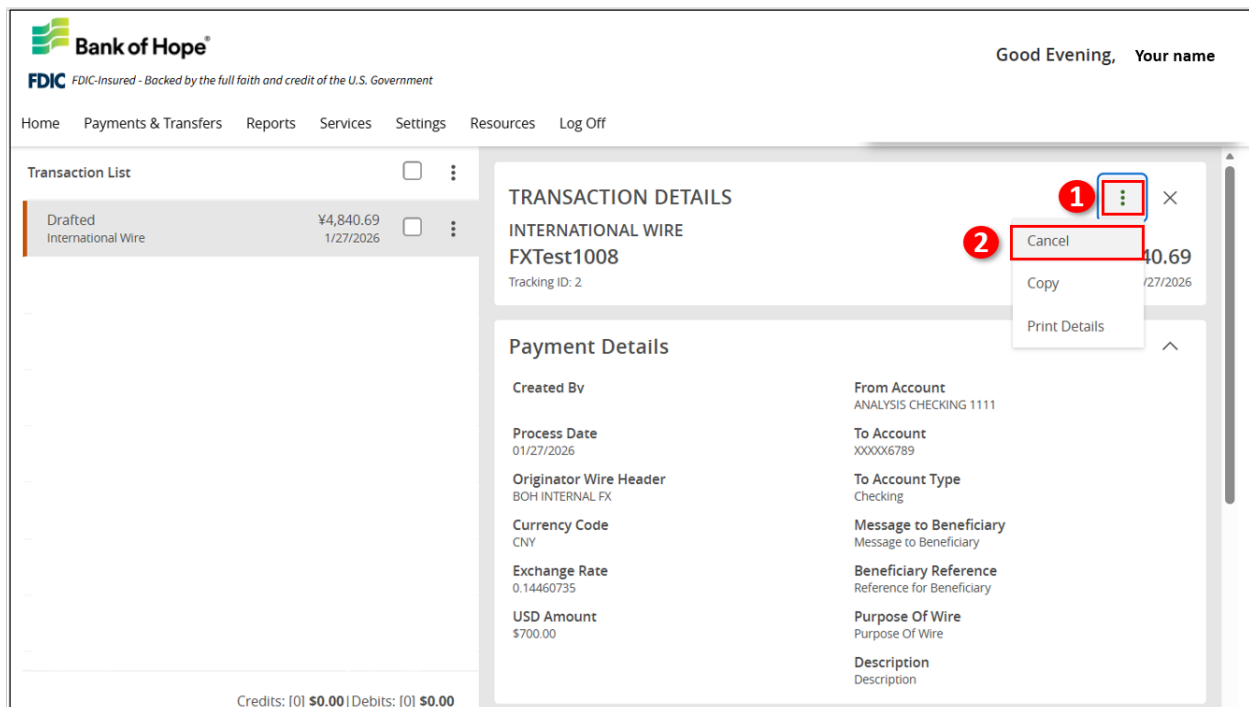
Bank of Hope®

FDIC FDIC-Insured - Backed by the full faith and credit of the U.S. Government

Good Evening, Your name

Home Payments & Transfers Reports Services Settings Resources Log Off

Transaction List

Drafted
International Wire
¥4,840.69
1/27/2026

TRANSACTION DETAILS
INTERNATIONAL WIRE
FXTest1008
Tracking ID: 2

1

2

Cancel
Copy
Print Details

40.69
/27/2026

Payment Details

Created By

Process Date
01/27/2026

Originator Wire Header
BOH INTERNAL FX

Currency Code
CNY

Exchange Rate
0.14460735

USD Amount
$700.00

From Account
ANALYSIS CHECKING 1111

To Account
XXXXX6789

To Account Type
Checking

Message to Beneficiary
Message to Beneficiary

Beneficiary Reference
Reference for Beneficiary

Purpose Of Wire
Purpose Of Wire

Description
Description

Credits: [0] $0.00 | Debits: [0] $0.00